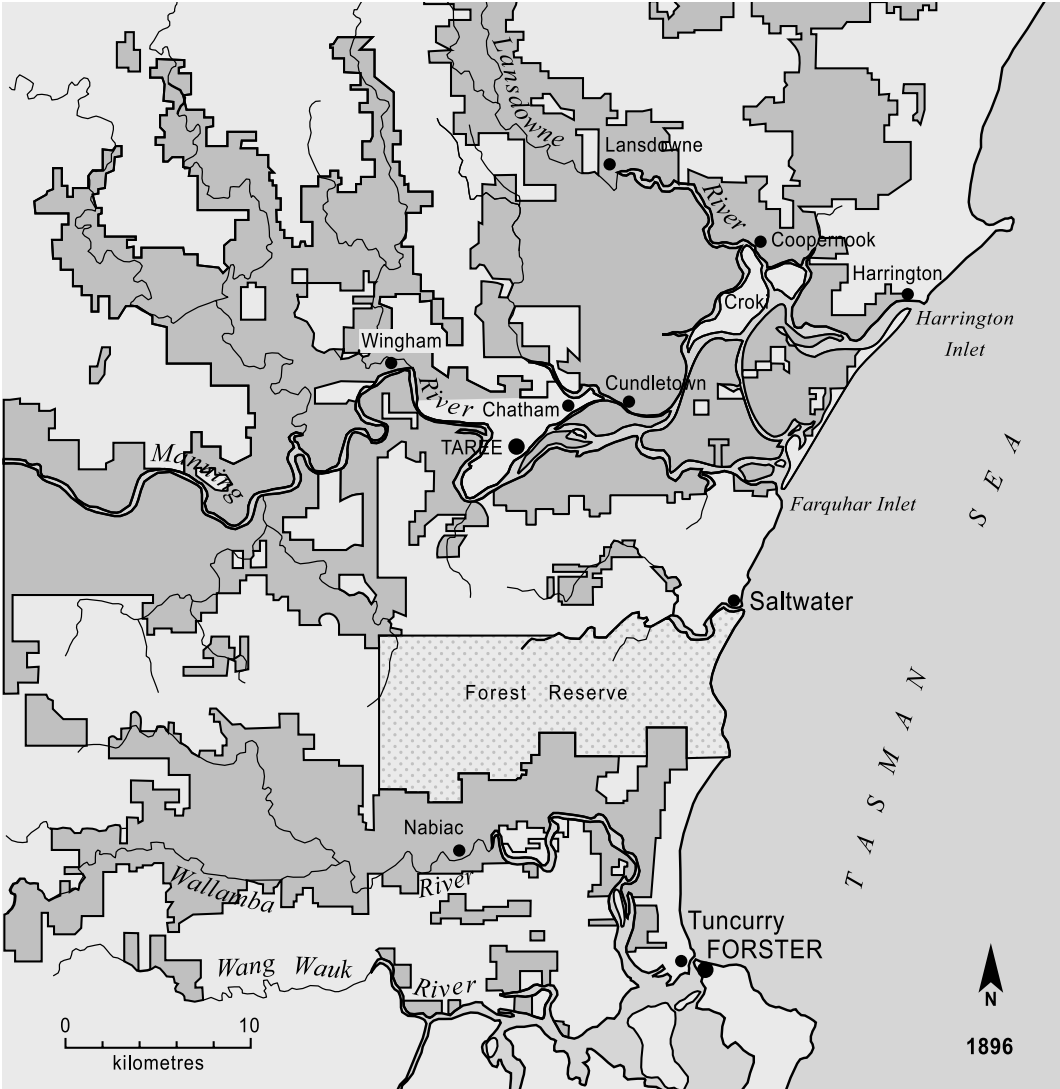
Lansdowne
Lansdowne
River
Coopernook
Harrington
Croki
Harrington Inlet
Wingham
River
Cundletown
Chatham
TAREE
Manning
Farquhar Inlet
S E A
Saltwater
Forest Reserve
T A S M A N
Nabiac
Wallamba
River
Tuncurry
FORSTER
Wang Wauk
River
N
0
10
kilometres
1896